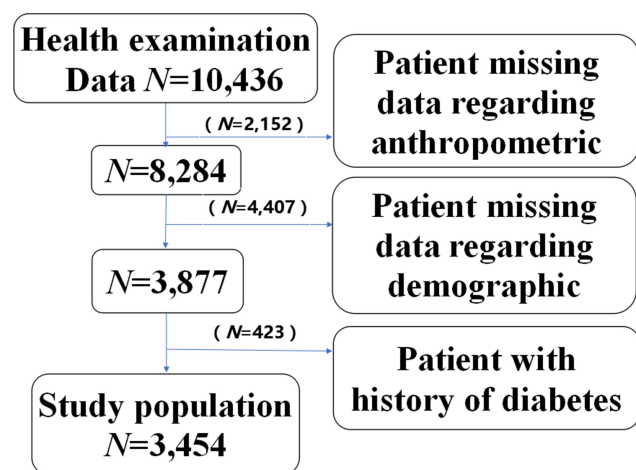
Health examination Data $N$=10,436

( $N$=2,152 )

Patient missing data regarding anthropometric

$N$=8,284

( $N$=4,407 )

Patient missing data regarding demographic

$N$=3,877

( $N$=423 )

Patient with history of diabetes

Study population $N$=3,454